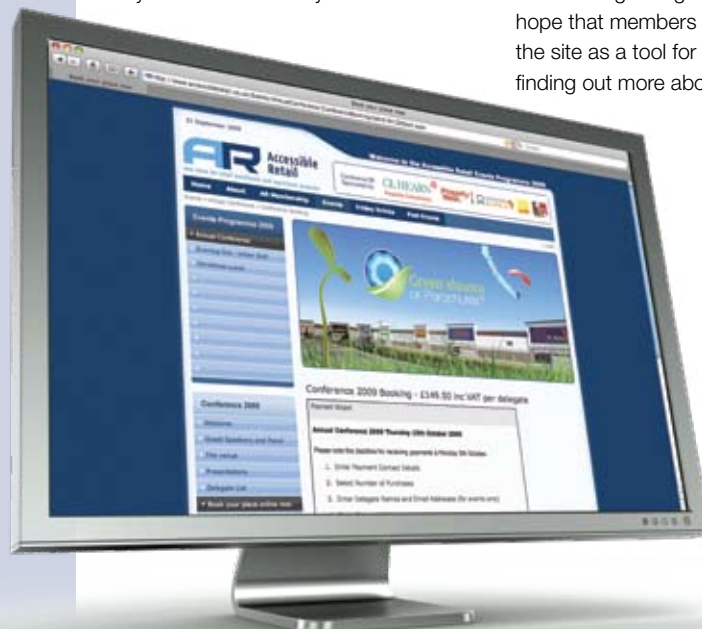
hope that members
the site as a tool for
finding out more abo

AR Accessible Retail

Home About AR Membership Events Industry Articles Past Events

Events Programme 2009

Annual Conference

Green shoots or Parachutes?

Conference 2009 Booking - £149.00 inc VAT per delegate

Annual Conference 2009 Thursday 15th October 2009

1. Enter Payment Contact Details
2. Select Number of Purchases
3. Enter Delegate Names and Email Addresses (for events only)

Conference 2009

Speakers

Venue

Presentations

Delegate List

Book your place online now